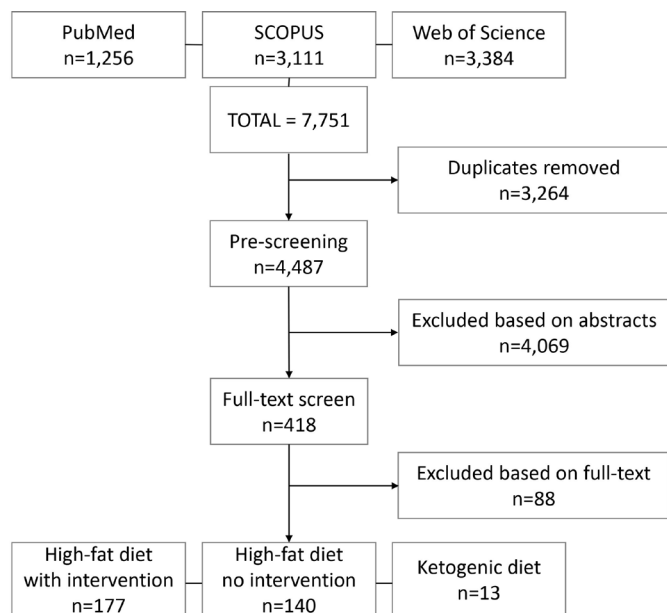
PubMed
n=1,256

SCOPUS
n=3,111

Web of Science
n=3,384

TOTAL = 7,751

Duplicates removed
n=3,264

Pre-screening
n=4,487

Excluded based on abstracts
n=4,069

Full-text screen
n=418

Excluded based on full-text
n=88

High-fat diet
with intervention
n=177

High-fat diet
no intervention
n=140

Ketogenic diet
n=13